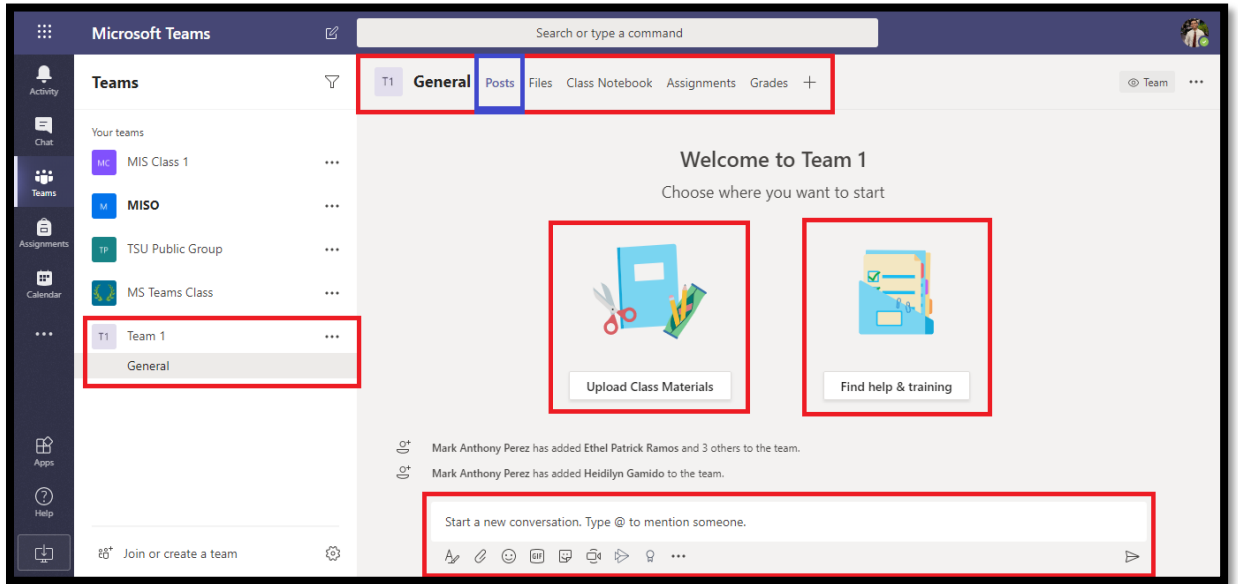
Microsoft Teams

Search or type a command

Activity
Chat
Teams
Assignments
Calendar
...
Apps
Help

Teams

Your teams

MC MIS Class 1 ...

M MISO ...

TP TSU Public Group ...

MS Teams Class ...

T1 Team 1 ...

General

Join or create a team

T1 General Posts Files Class Notebook Assignments Grades +

Team ...

Welcome to Team 1

Choose where you want to start

Upload Class Materials

Find help & training

Mark Anthony Perez has added Ethel Patrick Ramos and 3 others to the team.

Mark Anthony Perez has added Heidilyn Gamido to the team.

Start a new conversation. Type @ to mention someone.